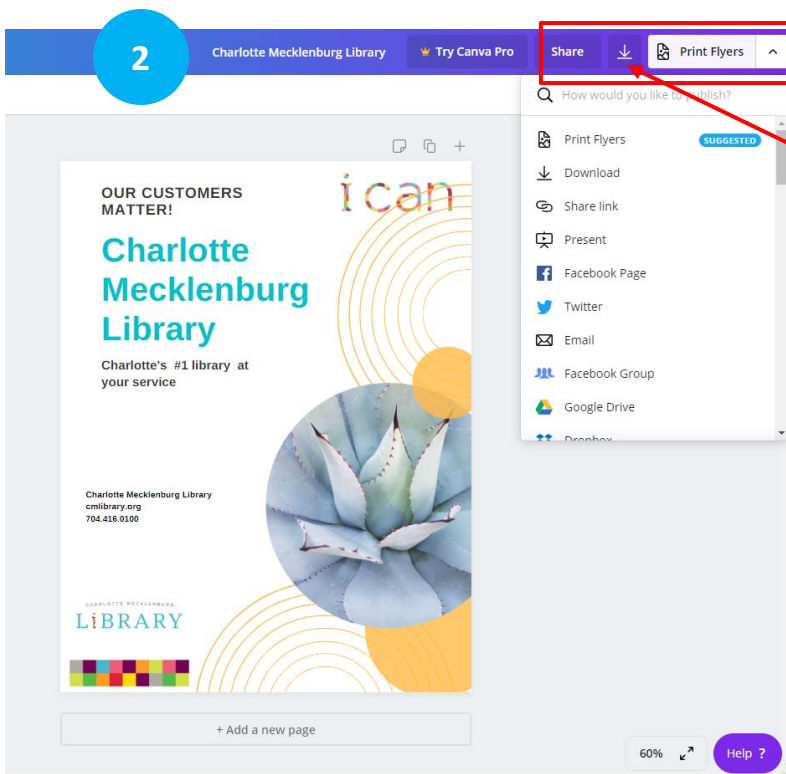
2

Charlotte Mecklenburg Library

Try Canva Pro

Share

Print Flyers

How would you like to publish?

Print Flyers SUGGESTED

Download

Share link

Present

Facebook Page

Twitter

Email

Facebook Group

Google Drive

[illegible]

OUR CUSTOMERS MATTER!

i can

Charlotte Mecklenburg Library

Charlotte's #1 library at your service

Charlotte Mecklenburg Library
cmlibrary.org
704.416.0100

CHARLOTTE MECKLENBURG
LIBRARY

+ Add a new page

60%

Help ?